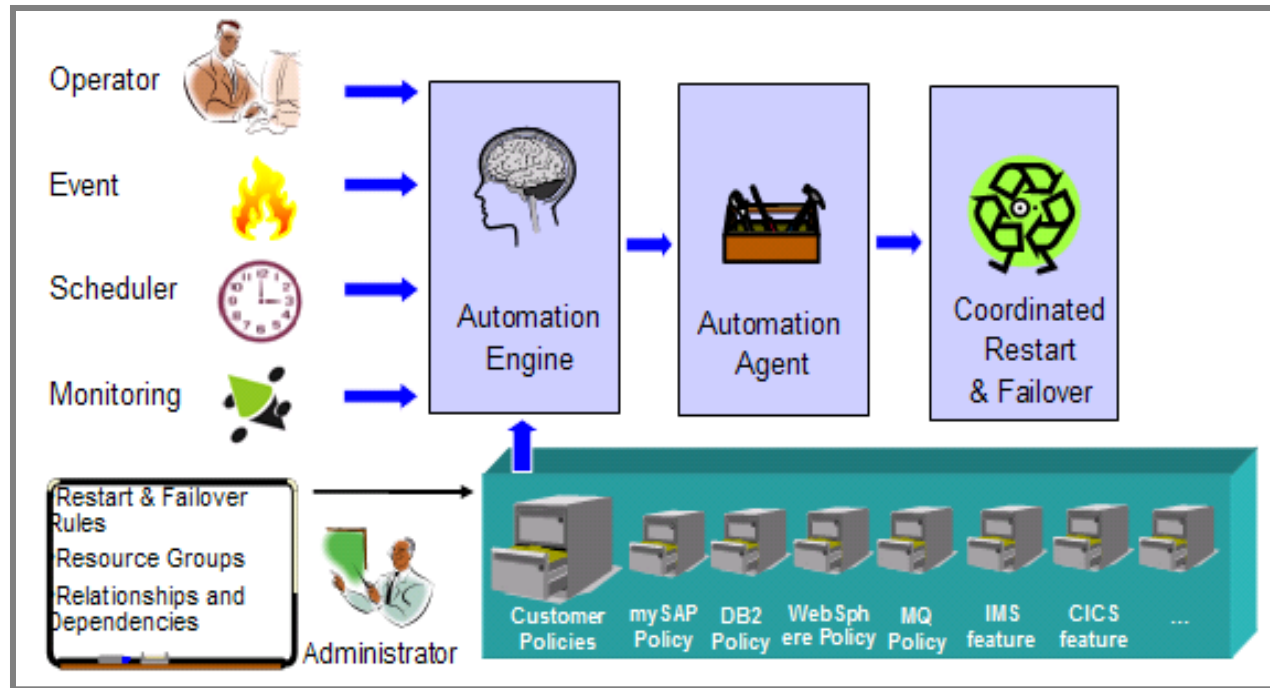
Operator

Event

Scheduler

Monitoring

Automation Engine

Automation Agent

Coordinated Restart & Failover

Restart & Failover Rules

Resource Groups

Relationships and Dependencies

Administrator

Customer Policies

mySAP Policy

DB2 Policy

WebSphere Policy

MQ Policy

IMS feature

CICS feature

...